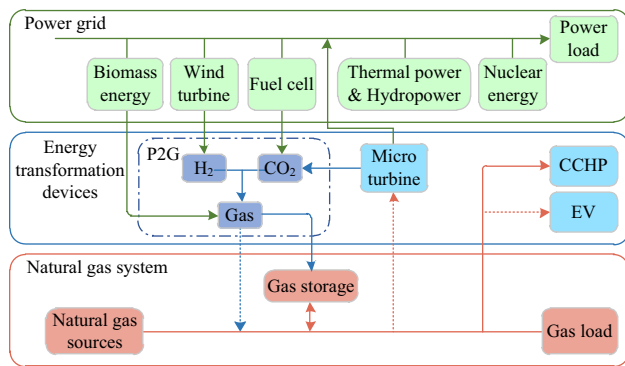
Power grid

Power load

Biomass energy

Wind turbine

Fuel cell

Thermal power & Hydropower

Nuclear energy

Energy transformation devices

P2G

$H_2$

$CO_2$

Gas

Micro turbine

CCHP

EV

Natural gas system

Gas storage

Natural gas sources

Gas load